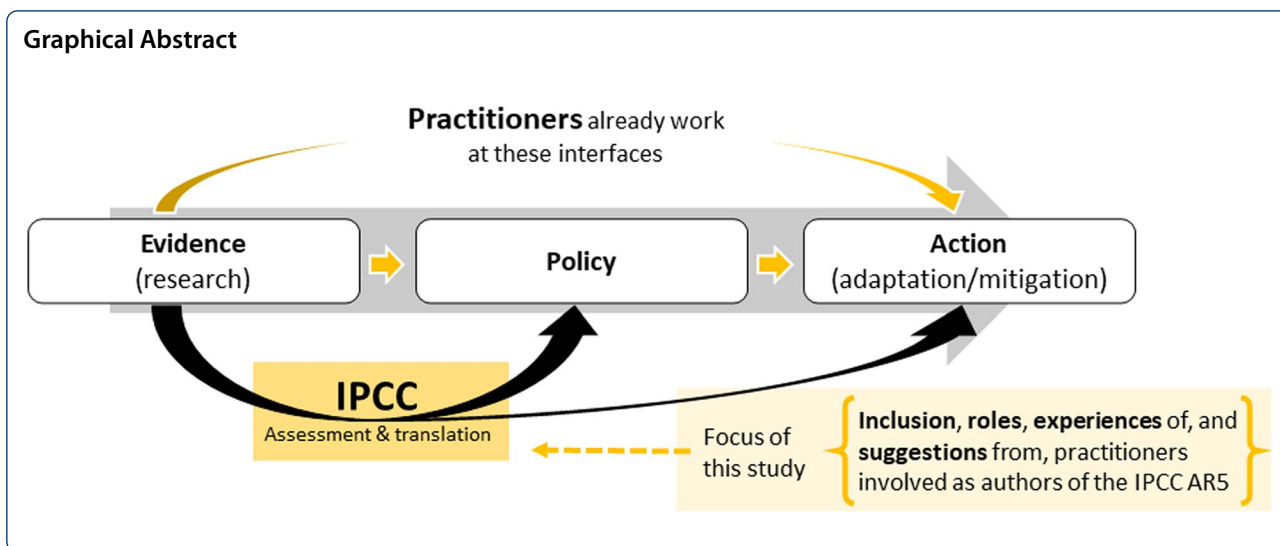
Graphical Abstract

Practitioners already work at these interfaces

Evidence (research)

Policy

Action (adaptation/mitigation)

IPCC
Assessment & translation

Focus of this study

Inclusion, roles, experiences of, and suggestions from, practitioners involved as authors of the IPCC AR5